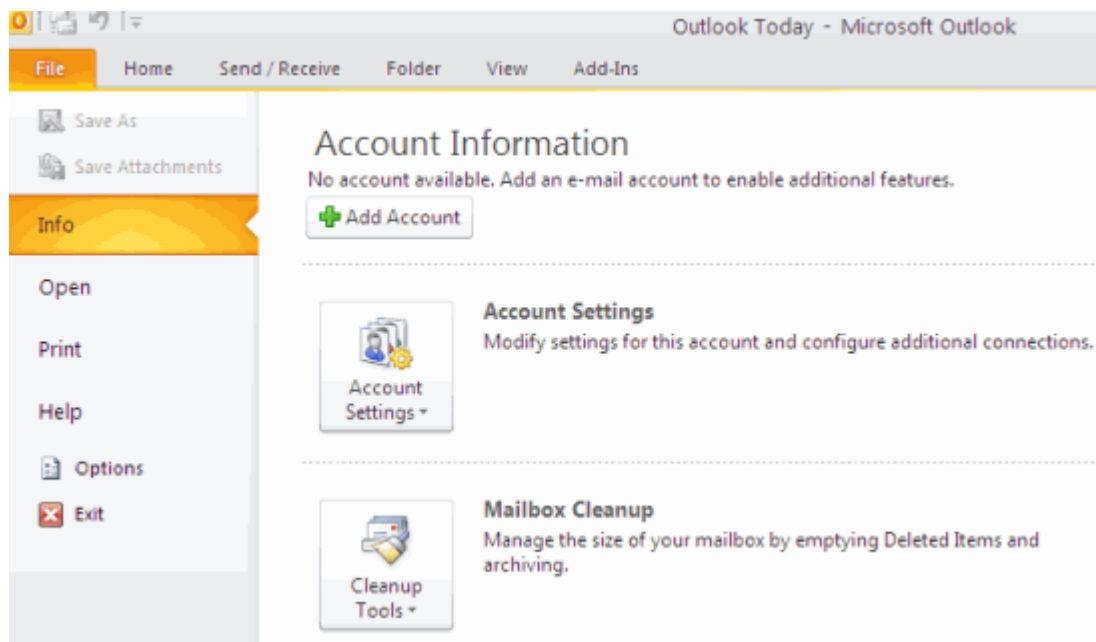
Outlook Today - Microsoft Outlook

File Home Send / Receive Folder View Add-Ins

Save As
Save Attachments
Info
Open
Print
Help
Options
Exit

Account Information
No account available. Add an e-mail account to enable additional features.
Add Account

Account Settings
Account Settings
Modify settings for this account and configure additional connections.

Cleanup Tools
Mailbox Cleanup
Manage the size of your mailbox by emptying Deleted Items and archiving.